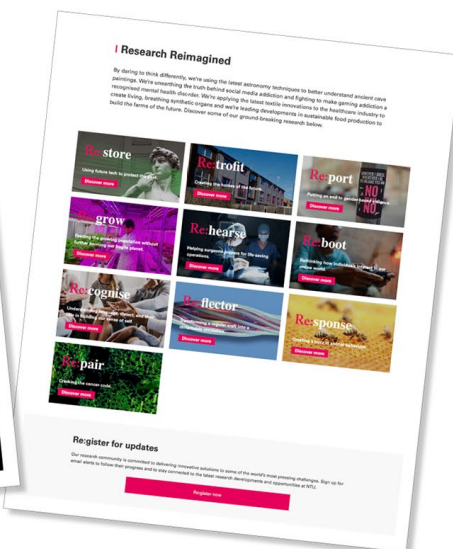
Research Reimagined

By daring to think differently, we're using the latest astronomy techniques to better understand ancient cave paintings. We're unearthing the truth behind social media addiction and fighting to make gaming addiction a recognised mental health disorder. We're applying the latest textile innovations to the healthcare industry to create living, breathing synthetic organs and we're leading developments in sustainable food production to build the farms of the future. Discover some of our ground-breaking research below.

Re:store
Using future tech to protect the past.
Discover more

Re:trofit
Creating the homes of the future.
Discover more

Re:port
Putting an end to gender-based violence.
Discover more

Re:grow
Feeding the growing population without further harming our fragile planet.
Discover more

Re:hearse
Helping surgeons prepare for life-saving operations.
Discover more

Re:boot
Rethinking how individuals interact in our online world.
Discover more

Re:cognise
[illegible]
Discover more

Re:flector
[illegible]
Discover more

Re:sponse
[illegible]
Discover more

Re:pair
Cracking the cancer code.
Discover more

Re:gister for updates

Our research community is committed to delivering innovative solutions to some of the world's most pressing challenges. Sign up for email alerts to follow their progress and to stay connected to the latest research developments and opportunities at NTU.

Register now